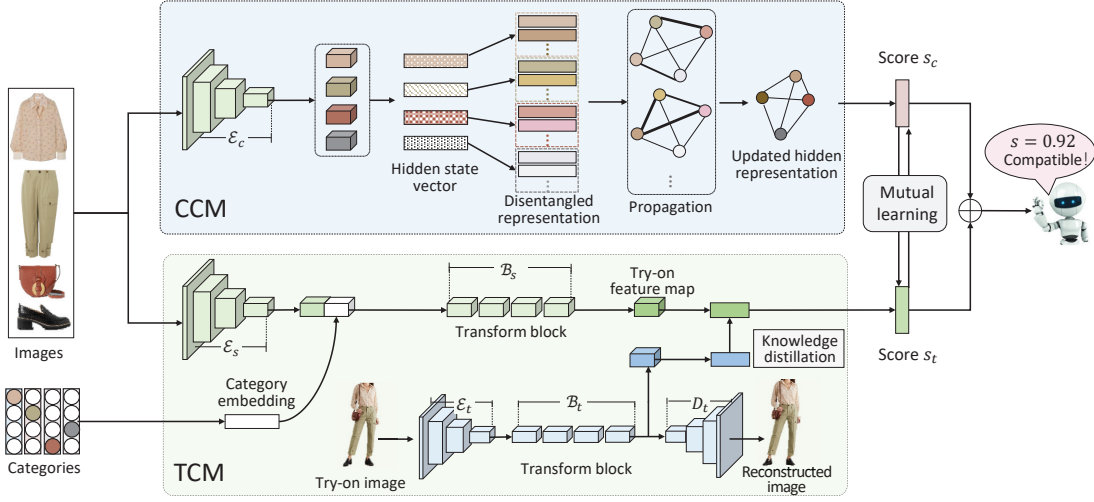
Images

$\mathcal{E}_c$

Hidden state vector

Disentangled representation

Propagation

Updated hidden representation

CCM

Score $s_c$

$s = 0.92$
Compatible!

Mutual learning

$\mathcal{E}_s$

$\mathcal{B}_s$

Transform block

Try-on feature map

Knowledge distillation

Score $s_t$

Category embedding

Categories

$\mathcal{E}_t$

$\mathcal{B}_t$

$\mathcal{D}_t$

Try-on image

Transform block

Reconstructed image

TCM